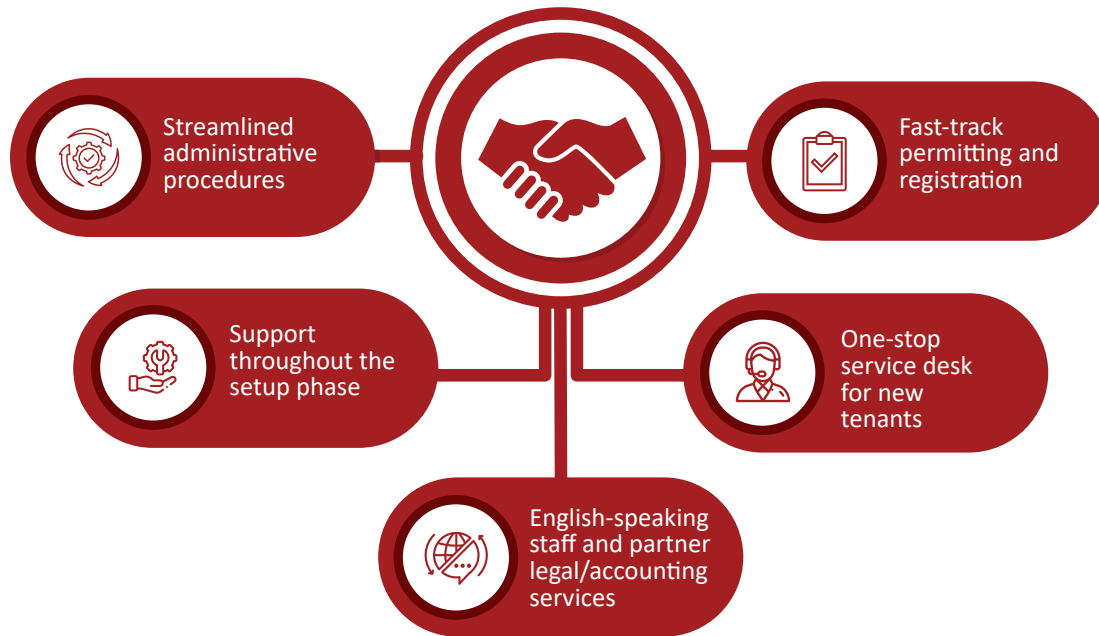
Streamlined administrative procedures

Fast-track permitting and registration

Support throughout the setup phase

One-stop service desk for new tenants

English-speaking staff and partner legal/accounting services